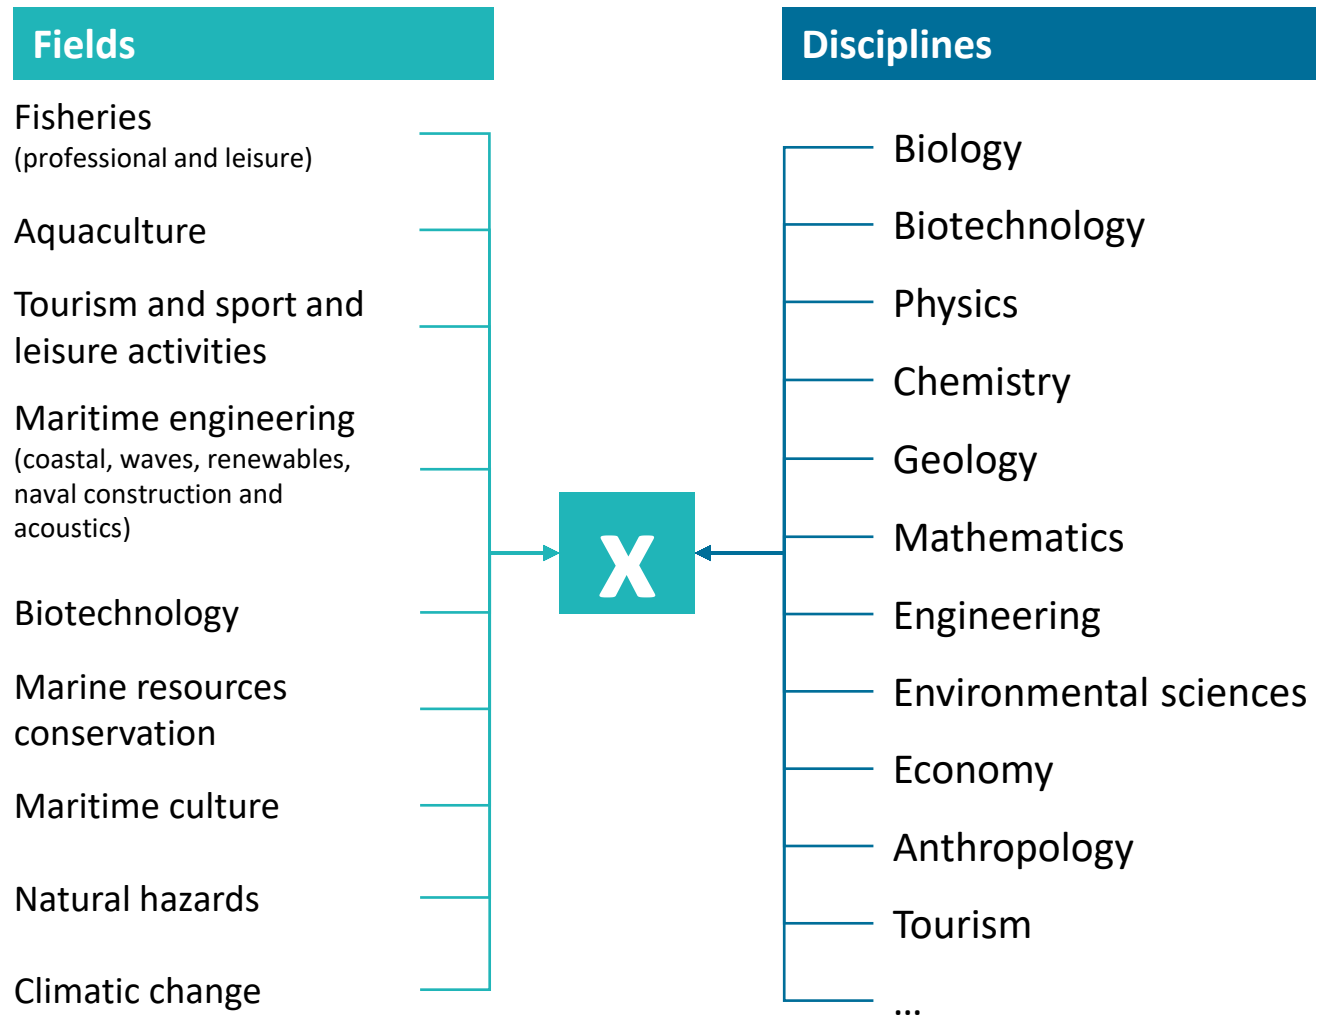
Fields

Fisheries
(professional and leisure)

Aquaculture

Tourism and sport and leisure activities

Maritime engineering
(coastal, waves, renewables, naval construction and acoustics)

Biotechnology

Marine resources conservation

Maritime culture

Natural hazards

Climatic change

X

Disciplines

Biology

Biotechnology

Physics

Chemistry

Geology

Mathematics

Engineering

Environmental sciences

Economy

Anthropology

Tourism

...